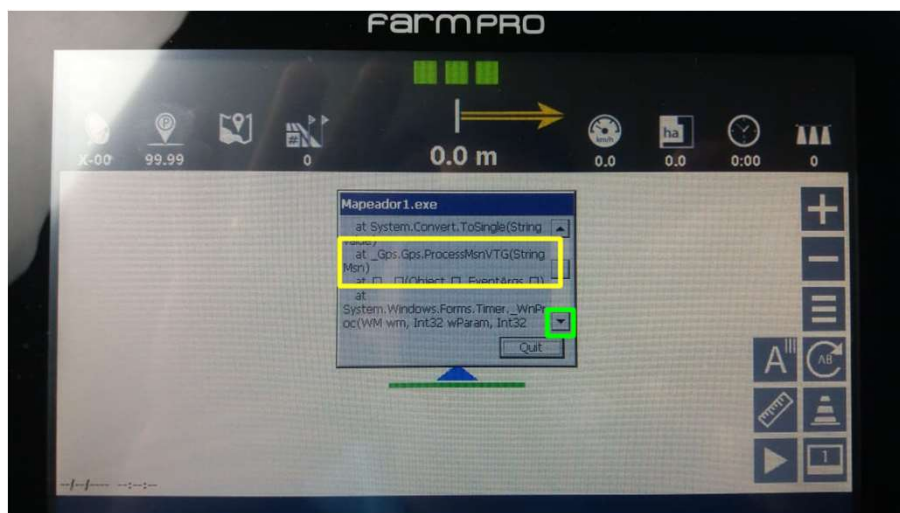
FarmPRO

X-00 99.99 0 0.0 m 0.0 0.0 0:00 0

km/h ha

Mapeador1.exe

at System.Convert.ToSingle(String value)
at _Gps.Gps.ProcessMsnVTG(String Msn)
at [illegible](Object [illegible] EventArgs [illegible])
at System.Windows.Forms.Timer._WnProc(WM wm, Int32 wParam, Int32

Quit

A AB

1

--/--/---- --:--:--